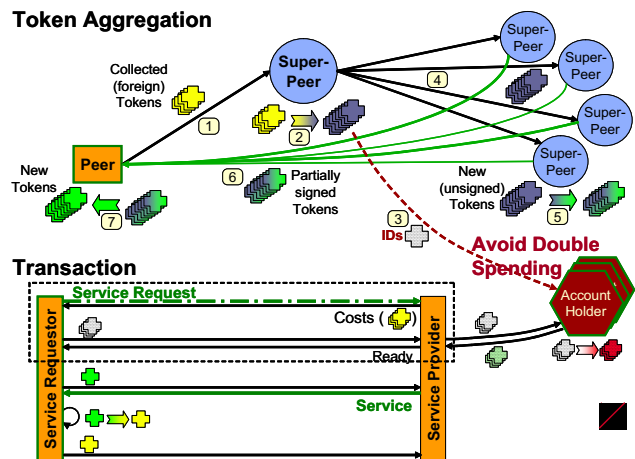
Token Aggregation

Collected (foreign) Tokens

1

Super-Peer

2

Super-Peer

Super-Peer

4

Super-Peer

Super-Peer

Peer

New Tokens

7

6

Partially signed Tokens

3

IDs

New (unsigned) Tokens

5

Avoid Double Spending

Transaction

Service Request

Service Requestor

Costs ( )

Ready

Service Provider

Account Holder

Service